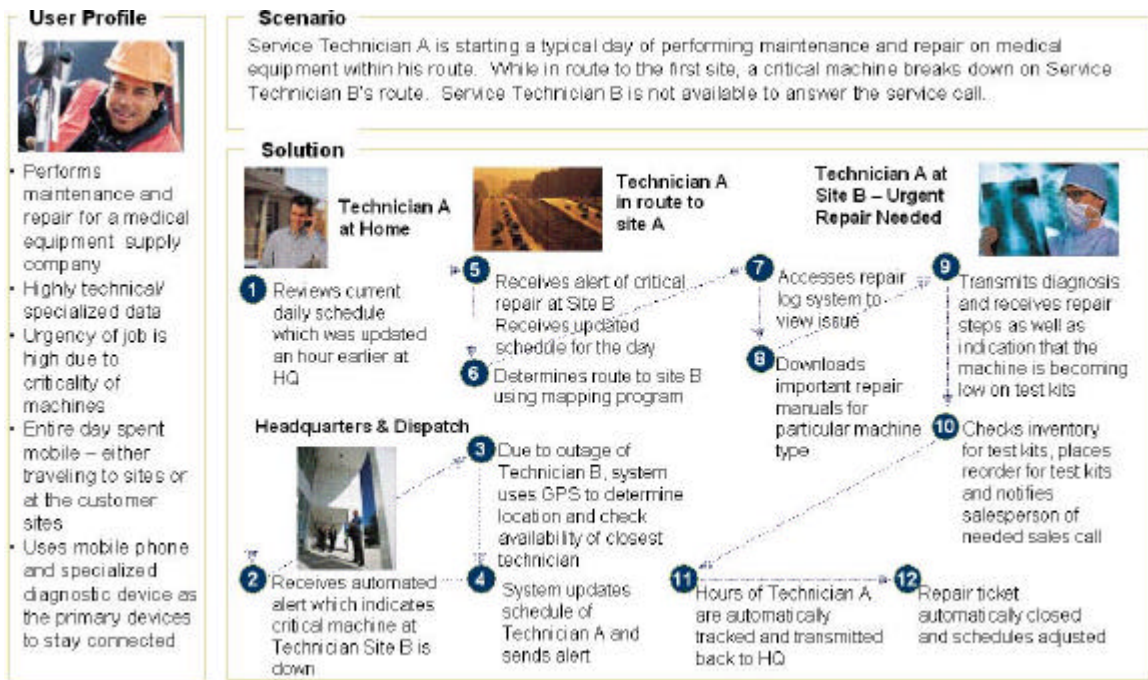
User Profile

- Performs maintenance and repair for a medical equipment supply company
- Highly technical/ specialized data
- Urgency of job is high due to criticality of machines
- Entire day spent mobile – either traveling to sites or at the customer sites
- Uses mobile phone and specialized diagnostic device as the primary devices to stay connected

Scenario

Service Technician A is starting a typical day of performing maintenance and repair on medical equipment within his route. While in route to the first site, a critical machine breaks down on Service Technician B's route. Service Technician B is not available to answer the service call.

Solution

Technician A at Home

1 Reviews current daily schedule which was updated an hour earlier at HQ

Technician A in route to site A

5 Receives alert of critical repair at Site B Receives updated schedule for the day

6 Determines route to site B using mapping program

Technician A at Site B – Urgent Repair Needed

7 Accesses repair log system to view issue

8 Downloads important repair manuals for particular machine type

9 Transmits diagnosis and receives repair steps as well as indication that the machine is becoming low on test kits

10 Checks inventory for test kits, places reorder for test kits and notifies salesperson of needed sales call

Headquarters & Dispatch

2 Receives automated alert which indicates critical machine at Technician Site B is down

3 Due to outage of Technician B, system uses GPS to determine location and check availability of closest technician

4 System updates schedule of Technician A and sends alert

11 Hours of Technician A are automatically tracked and transmitted back to HQ

12 Repair ticket automatically closed and schedules adjusted